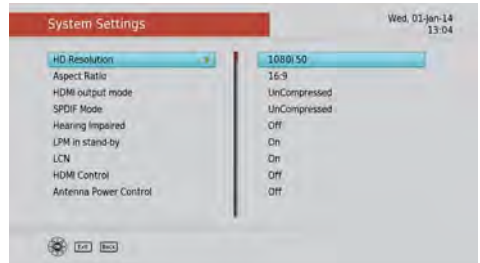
System Settings

Wed, 01-Jan-14
13:04

| | |
|---|---|
| HD Resolution | 1080i 50 |
| Aspect Ratio | 16:9 |
| HDMI output mode | UnCompressed |
| SPDIF Mode | UnCompressed |
| Hearing Impaired | Off |
| LPM in stand-by | On |
| LCN | On |
| HDMI Control | Off |
| Antenna Power Control | Off |

Exit Back